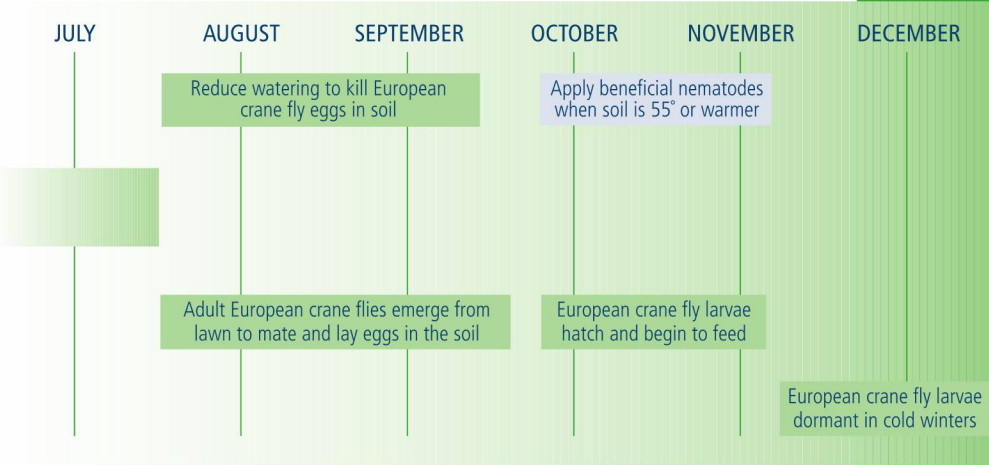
JULY AUGUST SEPTEMBER OCTOBER NOVEMBER DECEMBER

Reduce watering to kill European crane fly eggs in soil

Apply beneficial nematodes when soil is 55° or warmer

Adult European crane flies emerge from lawn to mate and lay eggs in the soil

European crane fly larvae hatch and begin to feed

European crane fly larvae dormant in cold winters